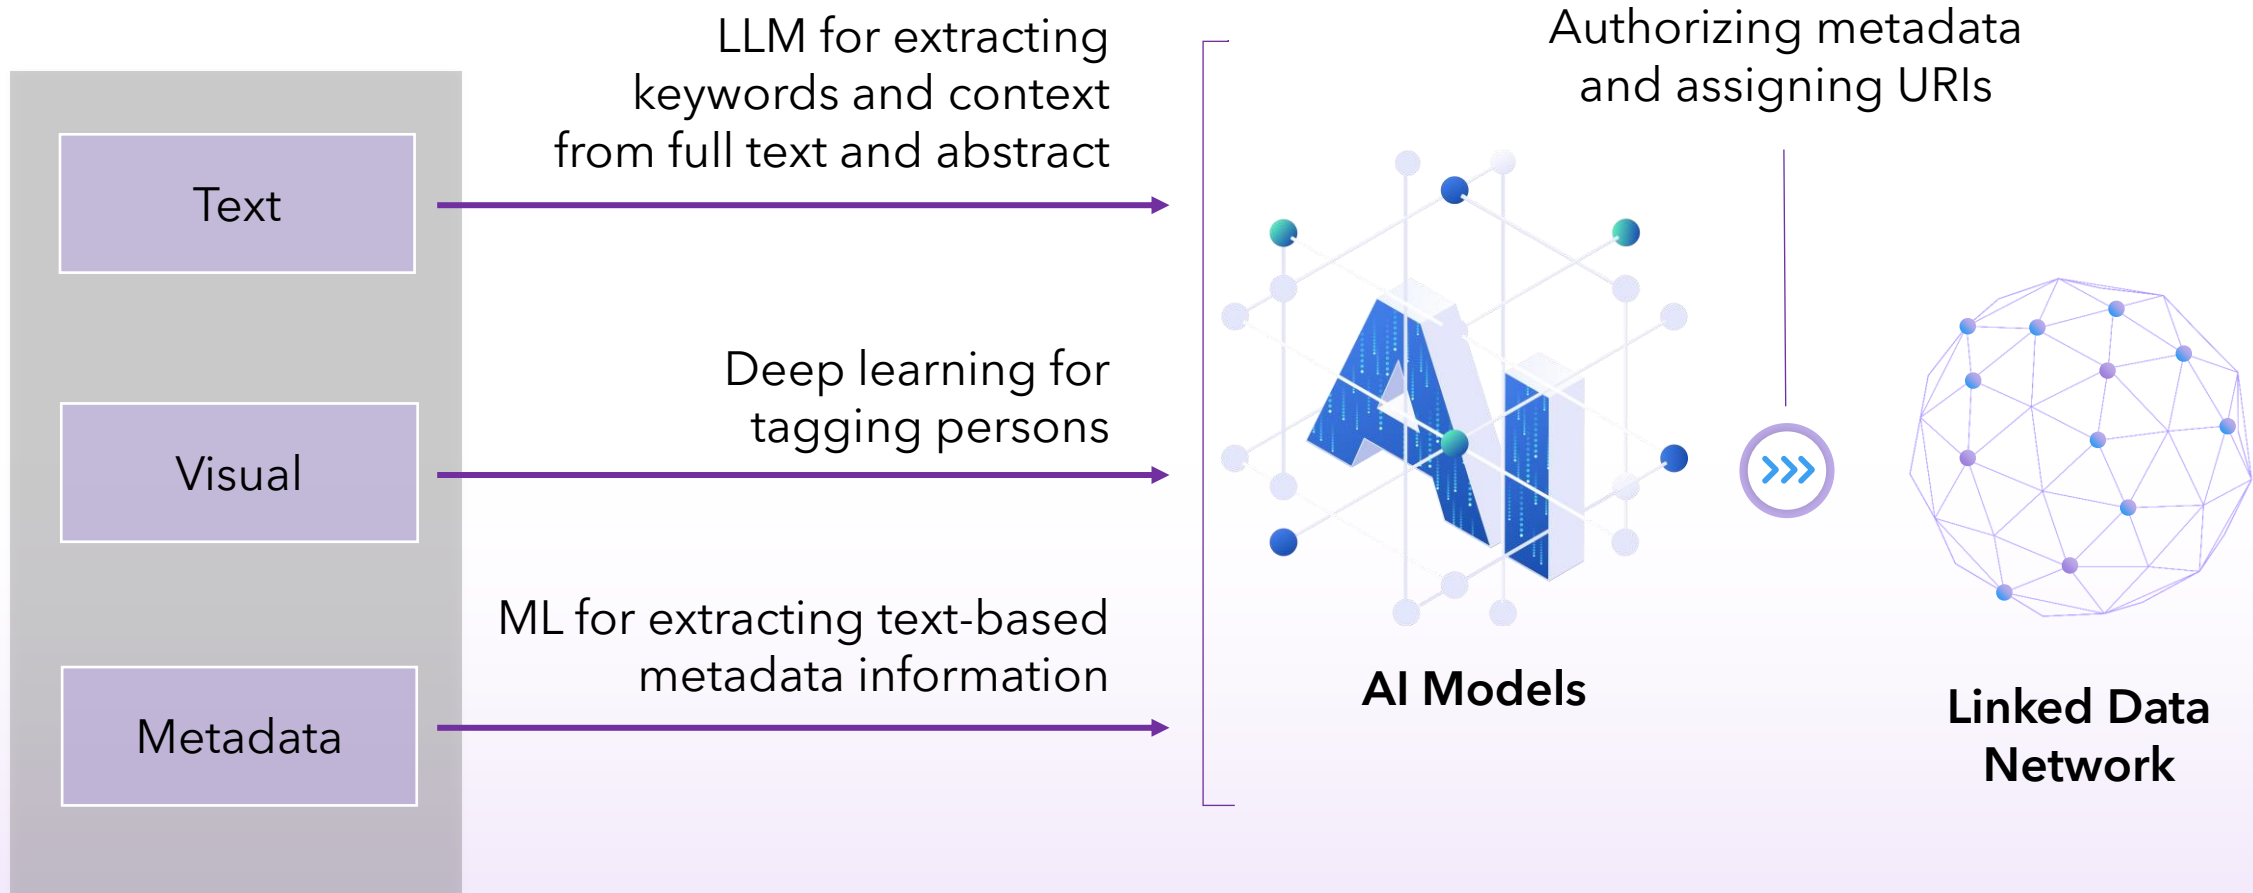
Text

Visual

Metadata

LLM for extracting keywords and context from full text and abstract

Deep learning for tagging persons

ML for extracting text-based metadata information

Authorizing metadata and assigning URIs

AI

AI Models

Linked Data Network